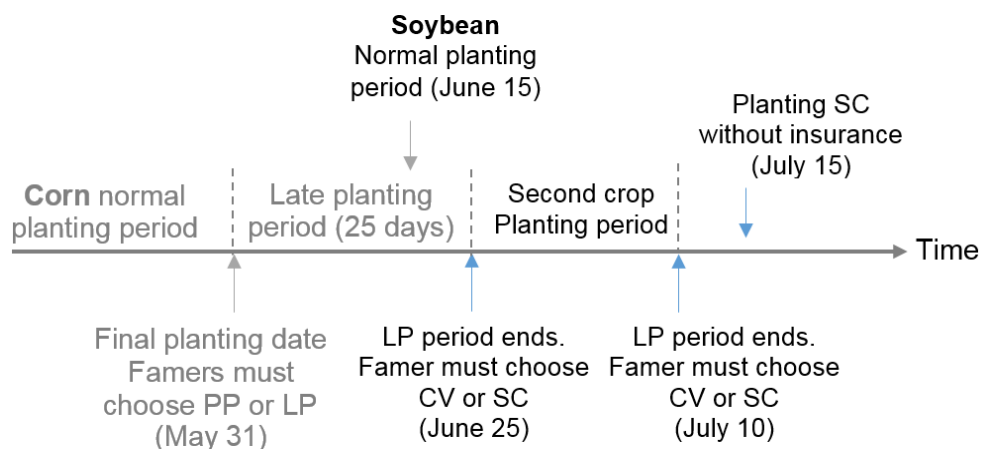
Soybean
Normal planting period (June 15)

Planting SC without insurance (July 15)

Corn normal planting period

Late planting period (25 days)

Second crop Planting period

Time

Final planting date Famers must choose PP or LP (May 31)

LP period ends. Famer must choose CV or SC (June 25)

LP period ends. Famer must choose CV or SC (July 10)